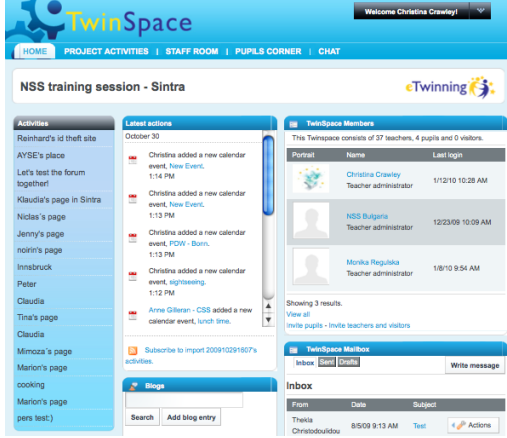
TwinSpace

Welcome Christina Crawley!

HOME | PROJECT ACTIVITIES | STAFF ROOM | PUPILS CORNER | CHAT

NSS training session - Sintra

eTwinning

Activities
Reinhard's id theft site
AYSE's place
Let's test the forum together!
Klaudia's page in Sintra
Niclas's page
Jenny's page
noirin's page
Innsbruck
Peter
Claudia
Tina's page
Claudia
Mimoza's page
Marion's page
cooking
Marion's page
pers test:)

Latest actions
October 30
Christina added a new calendar event, New Event.
1:14 PM
Christina added a new calendar event, New Event.
1:13 PM
Christina added a new calendar event, PDW - Bonn.
1:13 PM
Christina added a new calendar event, sightseeing.
1:12 PM
Anne Gilleran - CSS added a new calendar event, lunch time.

Subscribe to import 200910291807's activities.

Blogs
Search | Add blog entry

TwinSpace Members
This Twinspace consists of 37 teachers, 4 pupils and 0 visitors.

| Portrait | Name | Last login |
|---|---|---|
| | Christina Crawley<br>Teacher administrator | 1/12/10 10:28 AM |
| | NSS Bulgaria<br>Teacher administrator | 12/23/09 10:09 AM |
| | Monika Regulska<br>Teacher administrator | 1/8/10 9:54 AM |

Showing 3 results.
View all
Invite pupils - Invite teachers and visitors

TwinSpace Mailbox
Inbox | Sent | Drafts
Write message

Inbox

| From | Date | Subject | |
|---|---|---|---|
| Thekla Christodoulidou | 8/5/09 9:13 AM | Test | Actions |